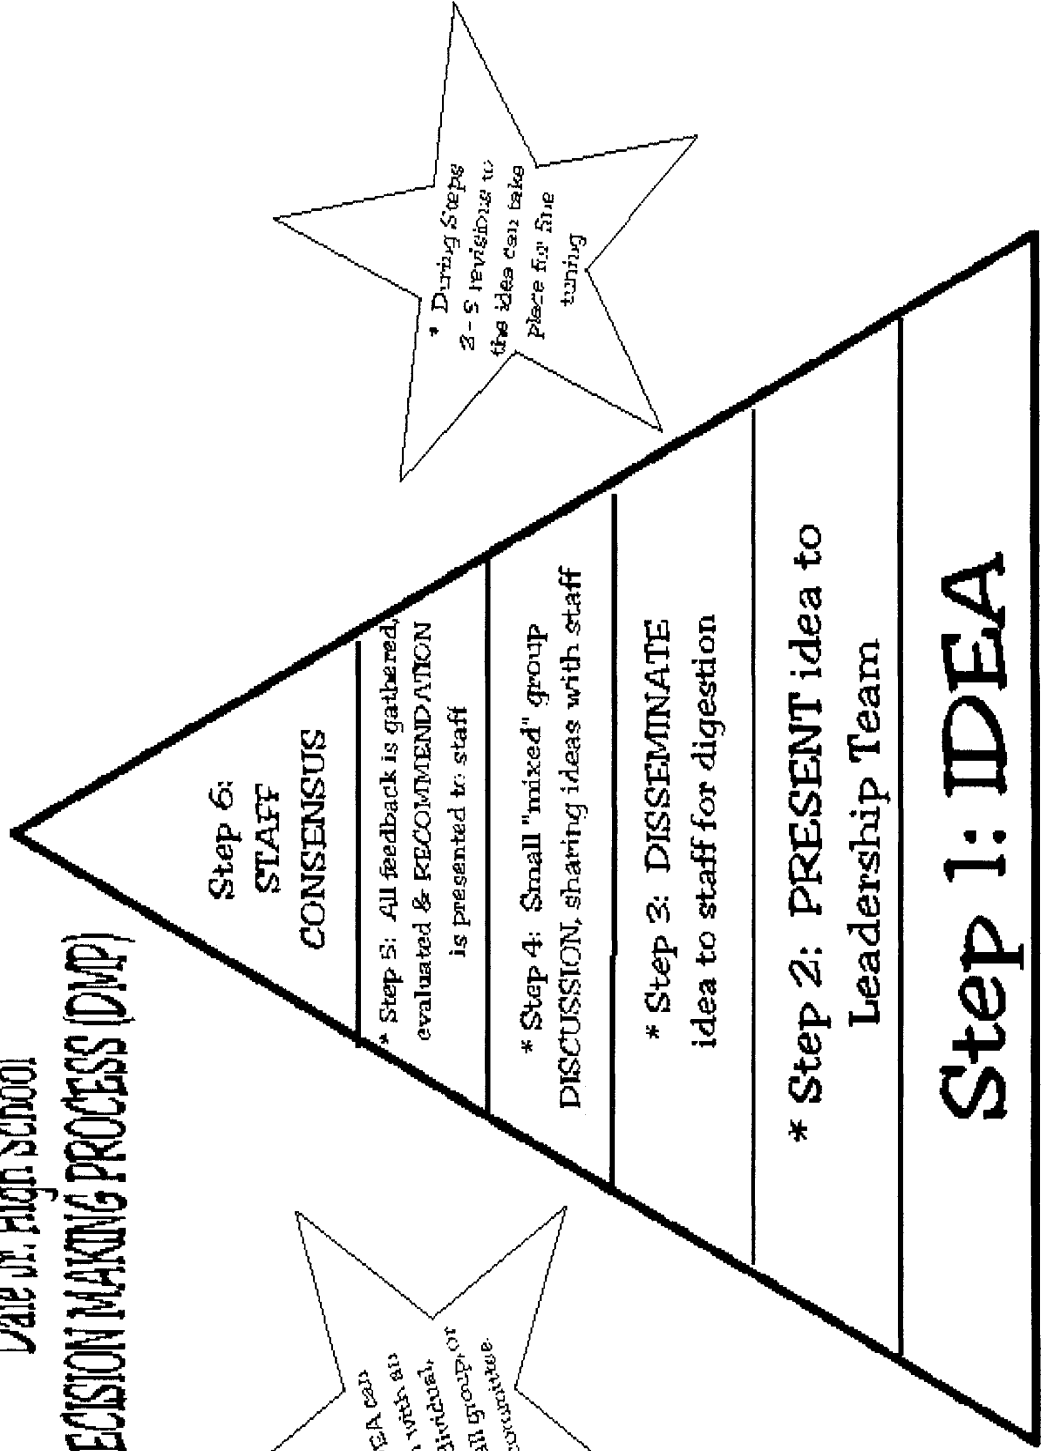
Dale Jr. High School
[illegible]ECISION MAKING PROCESS (DMP)

Step 6: STAFF CONSENSUS

* Step 5: All feedback is gathered, evaluated & RECOMMENDATION is presented to staff

* Step 4: Small "mixed" group DISCUSSION, sharing ideas with staff

* Step 3: DISSEMINATE idea to staff for digestion

* Step 2: PRESENT idea to Leadership Team

Step 1: IDEA

* During Steps 2 - 5 revisions to the idea can take place for fine tuning

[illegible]EA can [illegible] with an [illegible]dividual, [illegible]all group, or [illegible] committee.